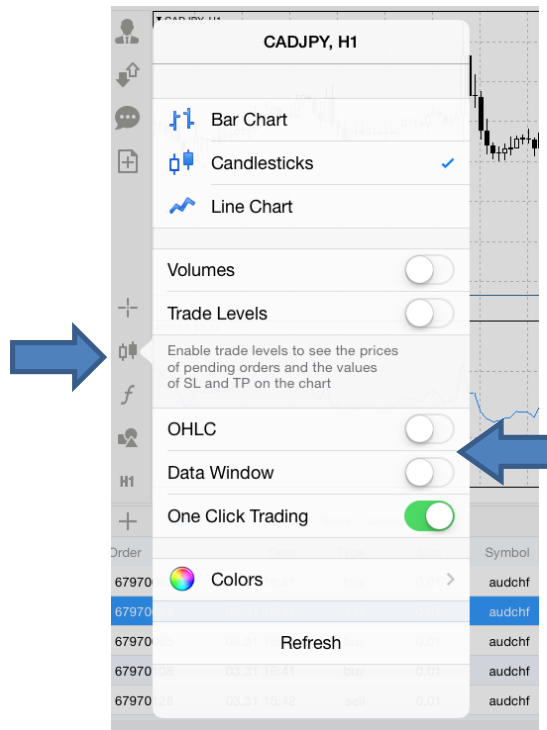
CADJPY, H1

Bar Chart
Candlesticks ✓
Line Chart

Volumes
Trade Levels

Enable trade levels to see the prices of pending orders and the values of SL and TP on the chart

OHLC
Data Window
One Click Trading

Colors

Refresh

H1

Order
Symbol
67970
audchf
67970
audchf
67970
audchf
67970
audchf
67970
audchf